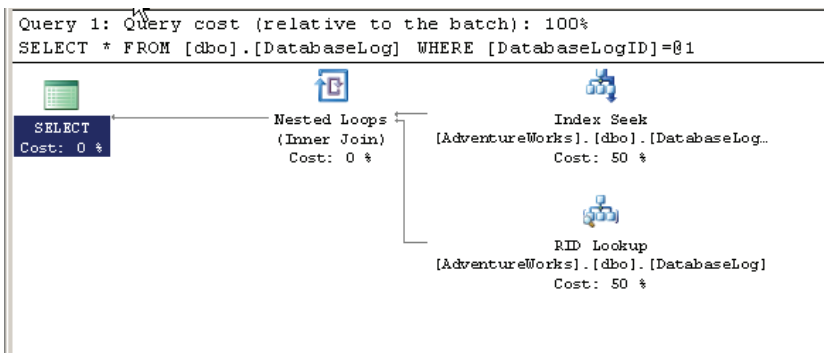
Query 1: Query cost (relative to the batch): 100%
SELECT * FROM [dbo].[DatabaseLog] WHERE [DatabaseLogID]=@1

SELECT
Cost: 0 %

Nested Loops
(Inner Join)
Cost: 0 %

Index Seek
[AdventureWorks].[dbo].[DatabaseLog…
Cost: 50 %

RID Lookup
[AdventureWorks].[dbo].[DatabaseLog]
Cost: 50 %